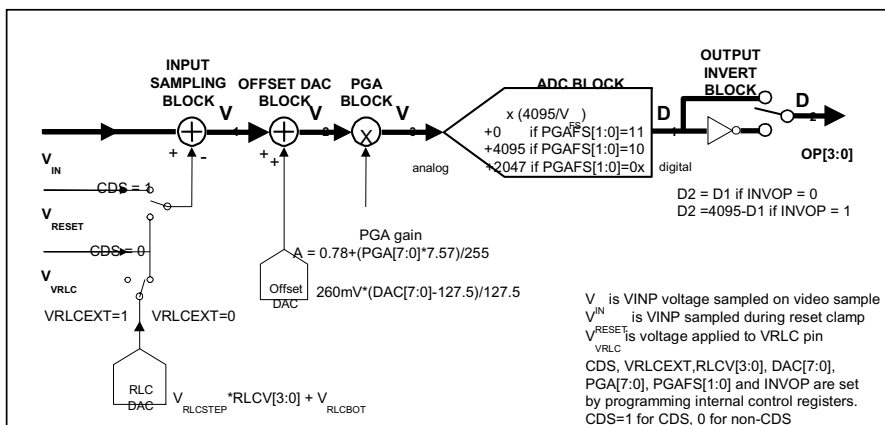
INPUT SAMPLING BLOCK

OFFSET DAC BLOCK

PGA BLOCK

ADC BLOCK

OUTPUT INVERT BLOCK

$V_1$

$V_2$

$V_3$

$D_1$

$D_2$

$V_{IN}$

+

-

+

+

CDS = 1

$V_{RESET}$

CDS = 0

$V_{VRLC}$

VRLCEXT=1

VRLCEXT=0

RLC DAC

$V_{RLCSTEP}$*RLCV[3:0] + $V_{RLCBOT}$

Offset DAC

260mV*(DAC[7:0]-127.5)/127.5

PGA gain

A = 0.78+(PGA[7:0]*7.57)/255

analog

x (4095/$V_{FS}$)
+0 if PGAFS[1:0]=11
+4095 if PGAFS[1:0]=10
+2047 if PGAFS[1:0]=0x

digital

OP[3:0]

D2 = D1 if INVOP = 0
D2 =4095-D1 if INVOP = 1

$V_{IN}$ is VINP voltage sampled on video sample
$V_{RESET}$ is VINP sampled during reset clamp
$V_{VRLC}$ is voltage applied to VRLC pin

CDS, VRLCEXT,RLCV[3:0], DAC[7:0], PGA[7:0], PGAFS[1:0] and INVOP are set by programming internal control registers.
CDS=1 for CDS, 0 for non-CDS